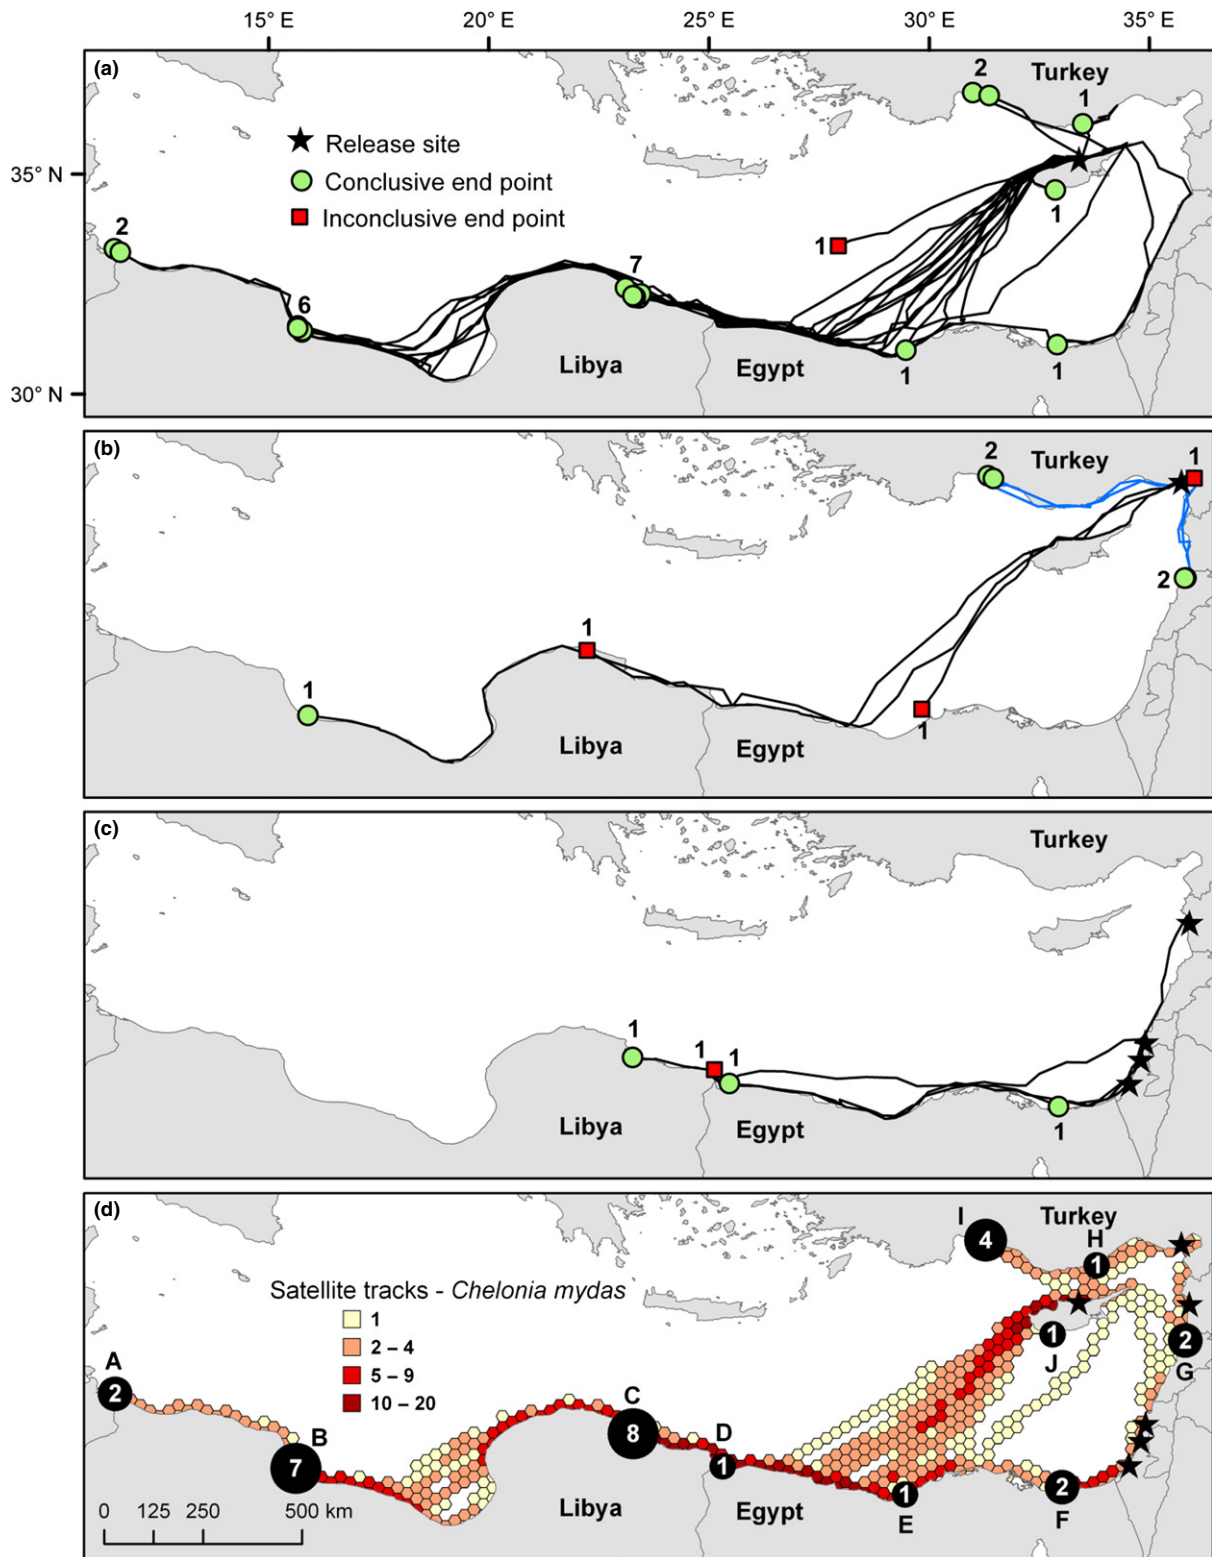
15° E 20° E 25° E 30° E 35° E

(a)
Release site
Conclusive end point
Inconclusive end point
35° N
30° N
Turkey
2
1
1
1
2
6
7
Libya
Egypt
1
1

(b)
Turkey
2
1
2
1
1
Libya
Egypt
1

(c)
Turkey
1
1
1
Libya
Egypt
1

(d)
Turkey
I
4
H
1
Satellite tracks - *Chelonia mydas*
1
2 – 4
5 – 9
10 – 20
1
J
2
G
A
2
B
7
C
8
D
1
Libya
Egypt
1
E
2
F
0 125 250 500 km